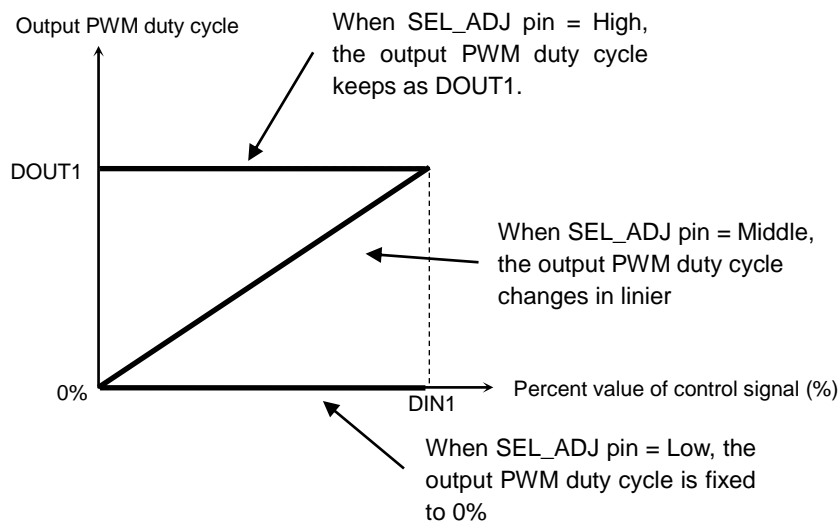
Output PWM duty cycle

When SEL_ADJ pin = High, the output PWM duty cycle keeps as DOUT1.

DOUT1

When SEL_ADJ pin = Middle, the output PWM duty cycle changes in linier

0%

DIN1

Percent value of control signal (%)

When SEL_ADJ pin = Low, the output PWM duty cycle is fixed to 0%